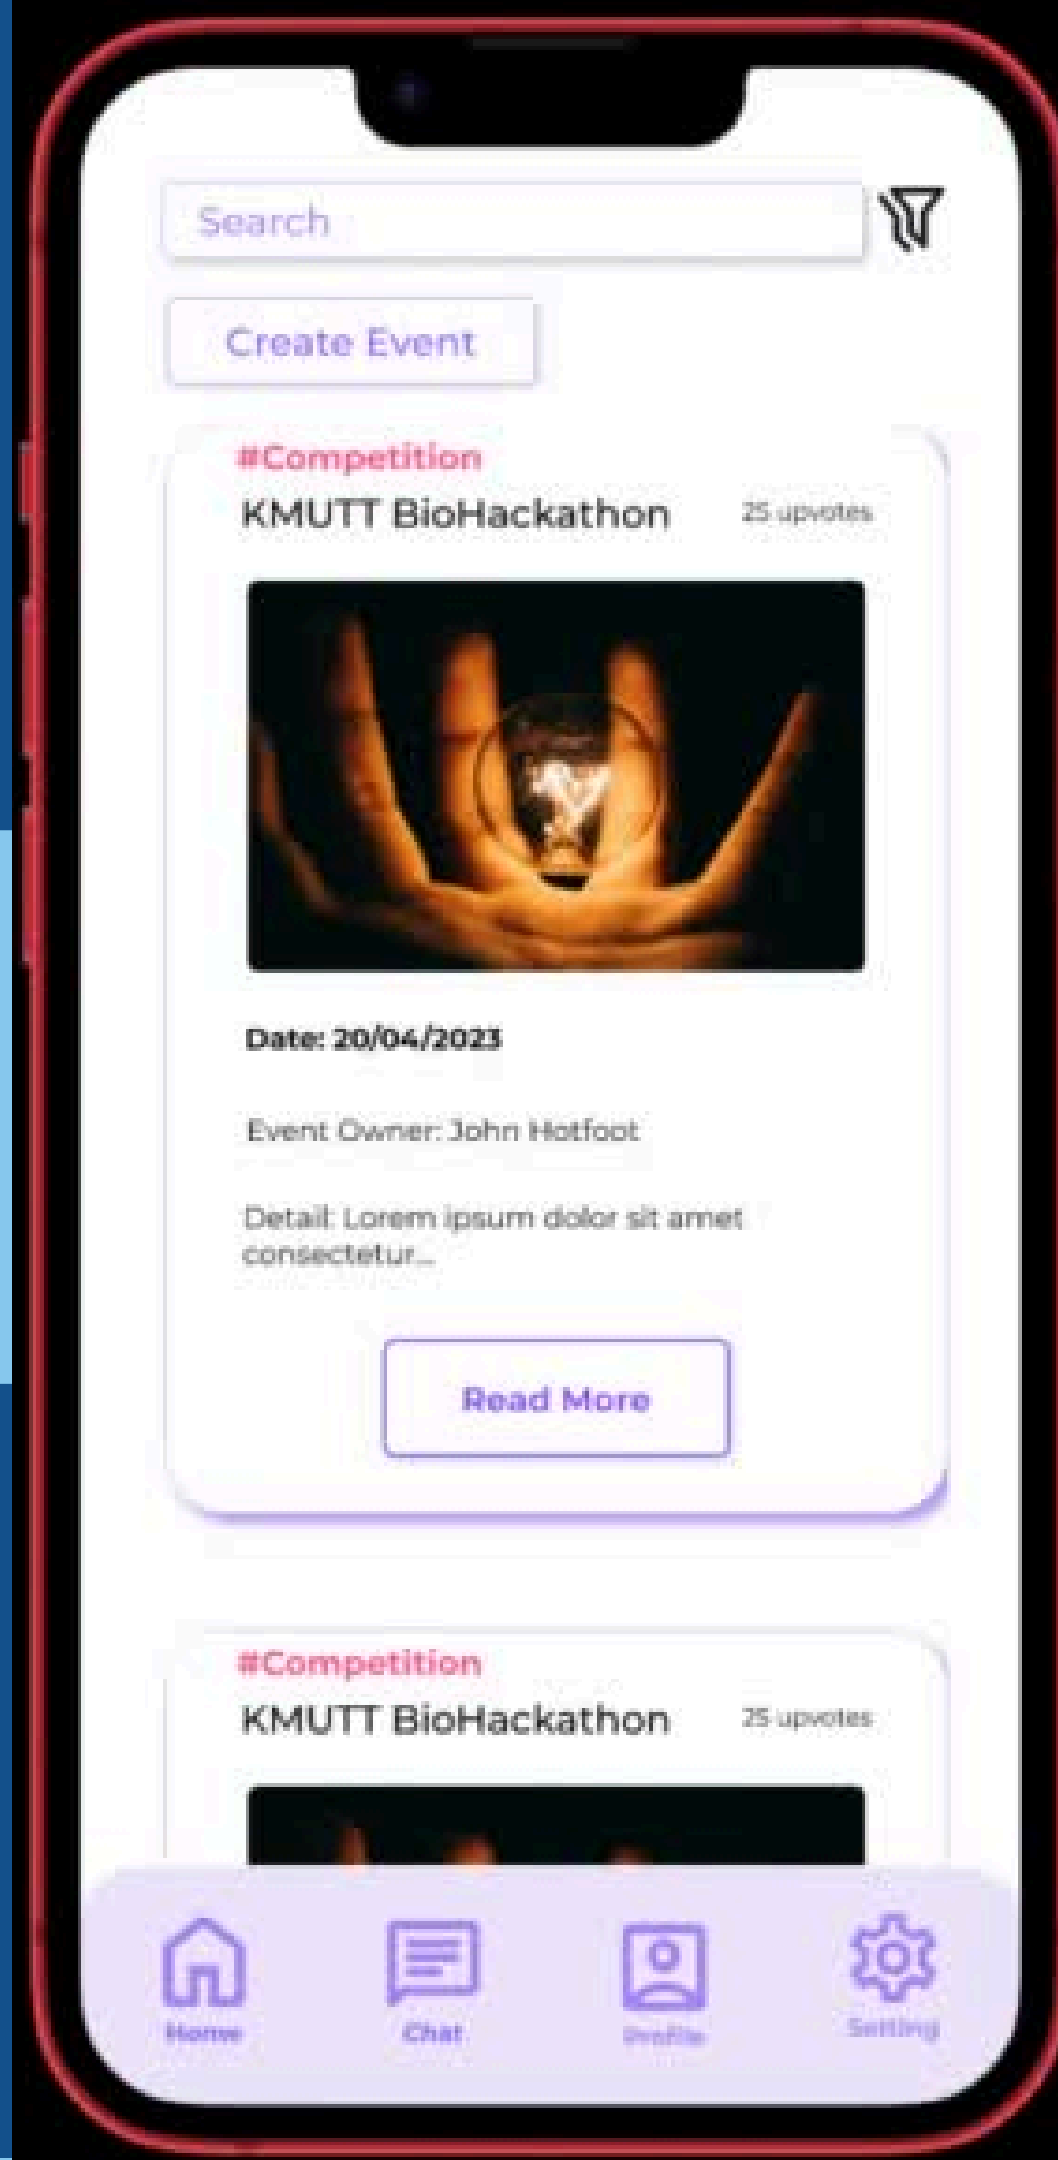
Search

Create Event

#Competition
KMUTT BioHackathon
25 upvotes

Date: 20/04/2023

Event Owner: John Hotfoot

Detail: Lorem ipsum dolor sit amet consectetur...

Read More

#Competition
KMUTT BioHackathon
25 upvotes

Home
Chat
Profile
Setting